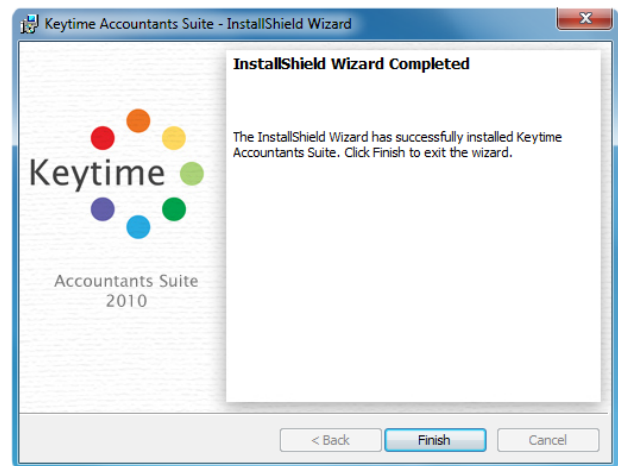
Keytime Accountants Suite - InstallShield Wizard

Keytime

Accountants Suite
2010

InstallShield Wizard Completed

The InstallShield Wizard has successfully installed Keytime Accountants Suite. Click Finish to exit the wizard.

< Back
Finish
Cancel